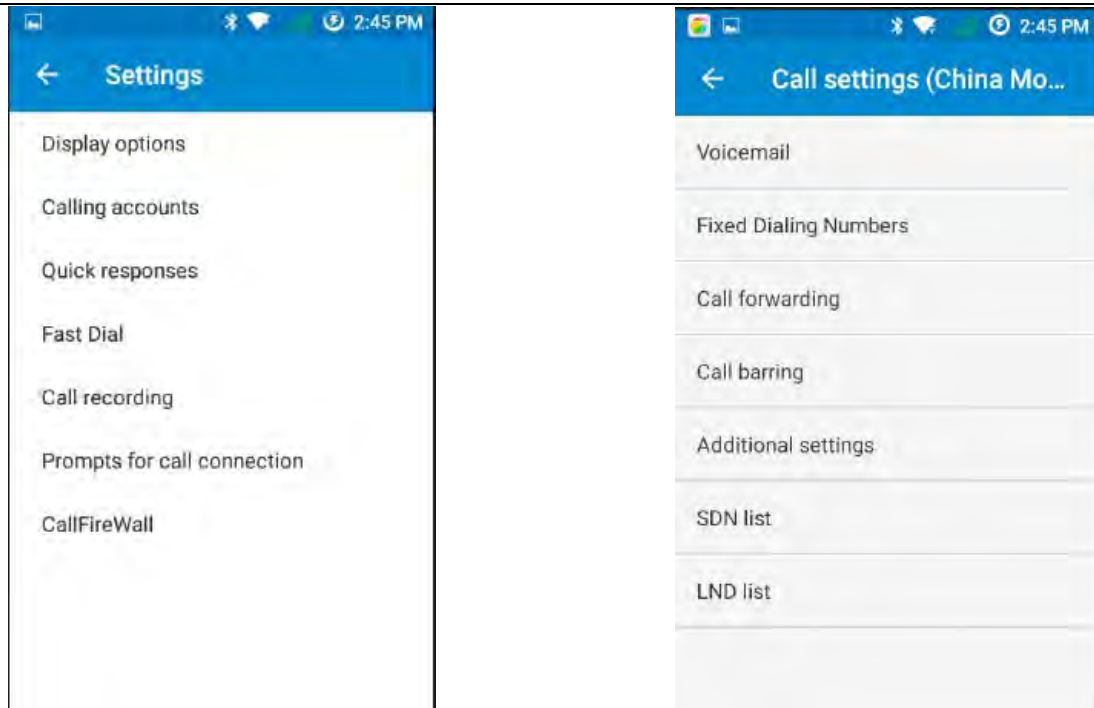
2:45 PM

Settings

Display options

Calling accounts

Quick responses

Fast Dial

Call recording

Prompts for call connection

CallFireWall

2:45 PM

Call settings (China Mo...

Voicemail

Fixed Dialing Numbers

Call forwarding

Call barring

Additional settings

SDN list

LND list